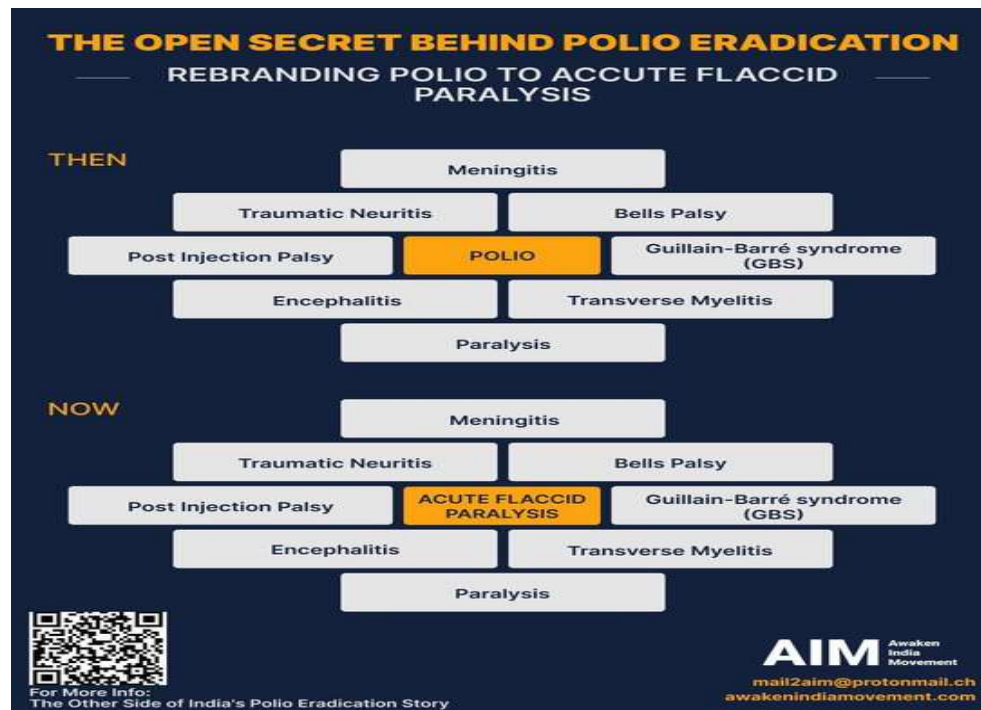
THE OPEN SECRET BEHIND POLIO ERADICATION

REBRANDING POLIO TO ACCUTE FLACCID PARALYSIS

THEN

Meningitis

Traumatic Neuritis

Bells Palsy

Post Injection Palsy

POLIO

Guillain-Barré syndrome (GBS)

Encephalitis

Transverse Myelitis

Paralysis

NOW

Meningitis

Traumatic Neuritis

Bells Palsy

Post Injection Palsy

ACUTE FLACCID PARALYSIS

Guillain-Barré syndrome (GBS)

Encephalitis

Transverse Myelitis

Paralysis

For More Info:
The Other Side of India's Polio Eradication Story

AIM Awaken India Movement

mail2aim@protonmail.ch
awakenindiamovement.com